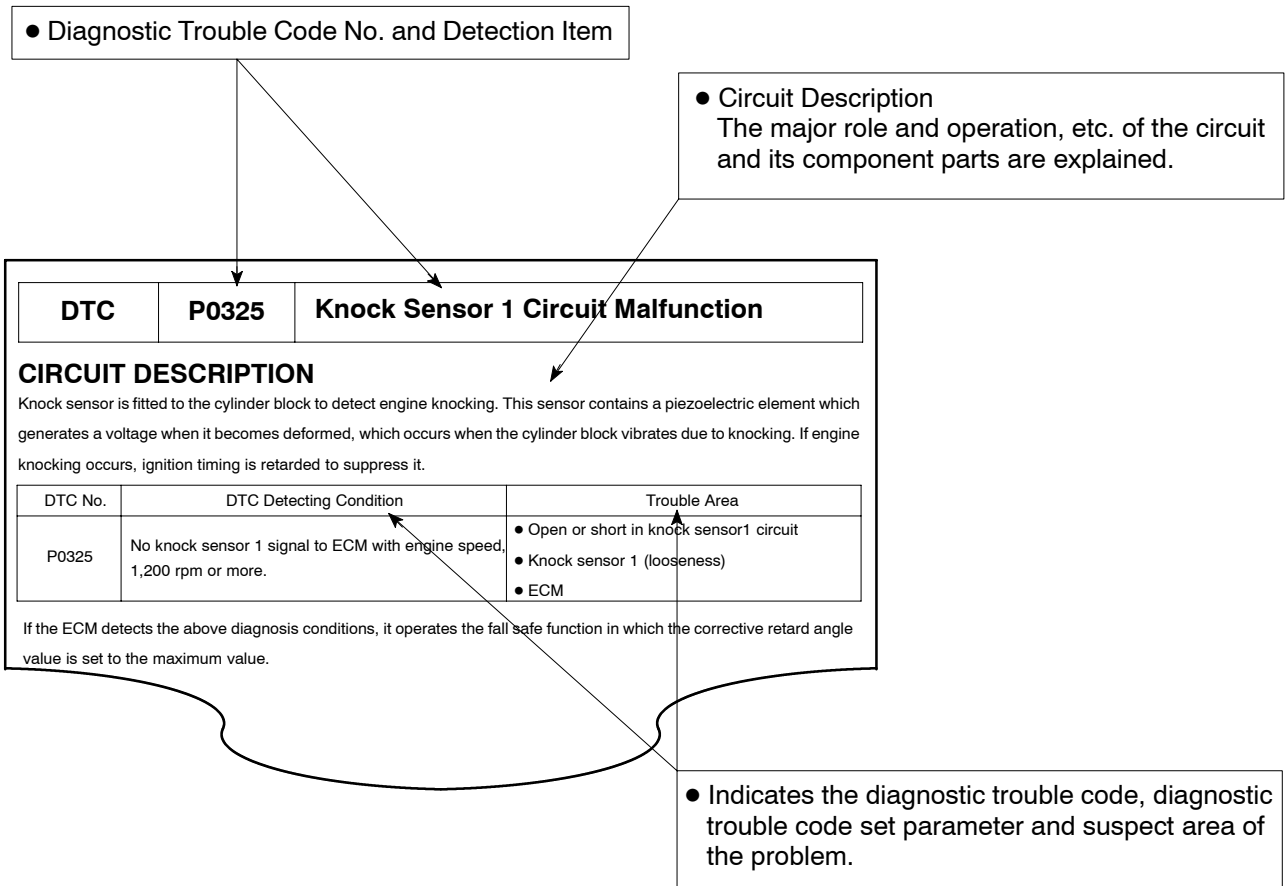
● Diagnostic Trouble Code No. and Detection Item

● Circuit Description
The major role and operation, etc. of the circuit and its component parts are explained.

| DTC | P0325 | Knock Sensor 1 Circuit Malfunction |
|---|---|---|

CIRCUIT DESCRIPTION

Knock sensor is fitted to the cylinder block to detect engine knocking. This sensor contains a piezoelectric element which generates a voltage when it becomes deformed, which occurs when the cylinder block vibrates due to knocking. If engine knocking occurs, ignition timing is retarded to suppress it.

| DTC No. | DTC Detecting Condition | Trouble Area |
|---|---|---|
| P0325 | No knock sensor 1 signal to ECM with engine speed, 1,200 rpm or more. | ● Open or short in knock sensor1 circuit<br>● Knock sensor 1 (looseness)<br>● ECM |

If the ECM detects the above diagnosis conditions, it operates the fall safe function in which the corrective retard angle value is set to the maximum value.

● Indicates the diagnostic trouble code, diagnostic trouble code set parameter and suspect area of the problem.